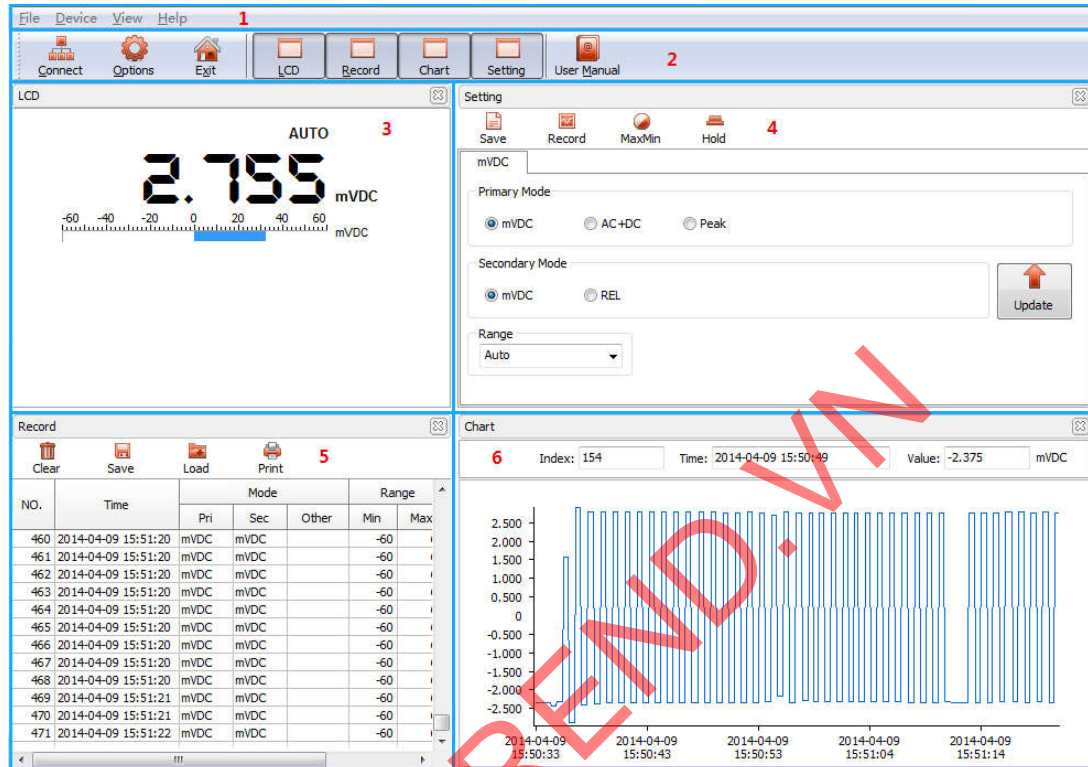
File Device View Help 1

Connect Options Exit LCD Record Chart Setting User Manual 2

LCD

AUTO 3

2.755 mVDC

-60 -40 -20 0 20 40 60 mVDC

Setting

Save Record MaxMin Hold 4

mVDC

Primary Mode

mVDC AC+DC Peak

Secondary Mode

mVDC REL

Update

Range

Auto

Record

Clear Save Load Print 5

| NO. | Time | Mode Pri | Sec | Other | Range Min | Max |
|---|---|---|---|---|---|---|
| 460 | 2014-04-09 15:51:20 | mVDC | mVDC | | -60 | |
| 461 | 2014-04-09 15:51:20 | mVDC | mVDC | | -60 | |
| 462 | 2014-04-09 15:51:20 | mVDC | mVDC | | -60 | |
| 463 | 2014-04-09 15:51:20 | mVDC | mVDC | | -60 | |
| 464 | 2014-04-09 15:51:20 | mVDC | mVDC | | -60 | |
| 465 | 2014-04-09 15:51:20 | mVDC | mVDC | | -60 | |
| 466 | 2014-04-09 15:51:20 | mVDC | mVDC | | -60 | |
| 467 | 2014-04-09 15:51:20 | mVDC | mVDC | | -60 | |
| 468 | 2014-04-09 15:51:20 | mVDC | mVDC | | -60 | |
| 469 | 2014-04-09 15:51:21 | mVDC | mVDC | | -60 | |
| 470 | 2014-04-09 15:51:21 | mVDC | mVDC | | -60 | |
| 471 | 2014-04-09 15:51:22 | mVDC | mVDC | | -60 | |

Chart

6 Index: 154 Time: 2014-04-09 15:50:49 Value: -2.375 mVDC

2.500 2.000 1.500 1.000 0.500 0 -0.500 -1.000 -1.500 -2.000 -2.500

2014-04-09 15:50:33 2014-04-09 15:50:43 2014-04-09 15:50:53 2014-04-09 15:51:04 2014-04-09 15:51:14

REND.VN